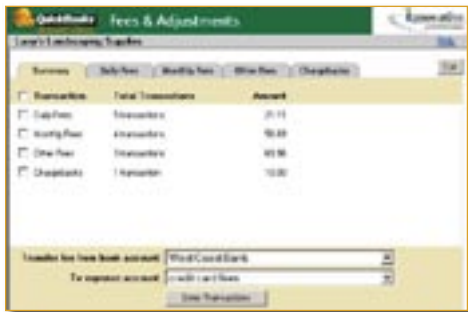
QuickBooks Fees & Adjustments
Innovative
Larry's Landscaping Supplies
Help
Summary Daily Fees Monthly Fees Other Fees Chargebacks
Exit

| Transaction | Total Transactions | Amount |
|---|---|---|
| Daily Fees | 5 transactions | 21.15 |
| Monthly Fees | 4 transactions | 56.68 |
| Other Fees | 3 transactions | 65.96 |
| Chargebacks | 1 transaction | 10.00 |

Transfer fee from bank account: West Coast Bank
To expense account: credit card fees
Enter Transaction